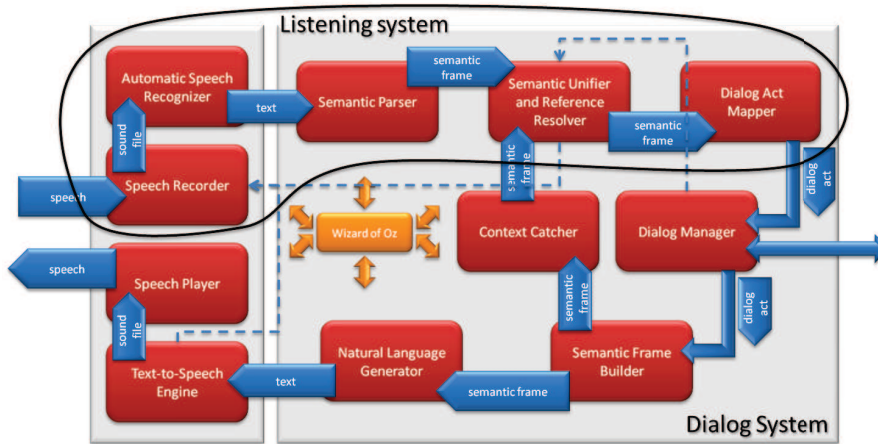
Listening system

Automatic Speech Recognizer

text

Semantic Parser

semantic frame

Semantic Unifier and Reference Resolver

semantic frame

Dialog Act Mapper

sound file

semantic frame

dialog act

speech

Speech Recorder

Wizard of Oz

Context Catcher

Dialog Manager

speech

Speech Player

semantic frame

dialog act

sound file

Text-to-Speech Engine

text

Natural Language Generator

semantic frame

Semantic Frame Builder

Dialog System